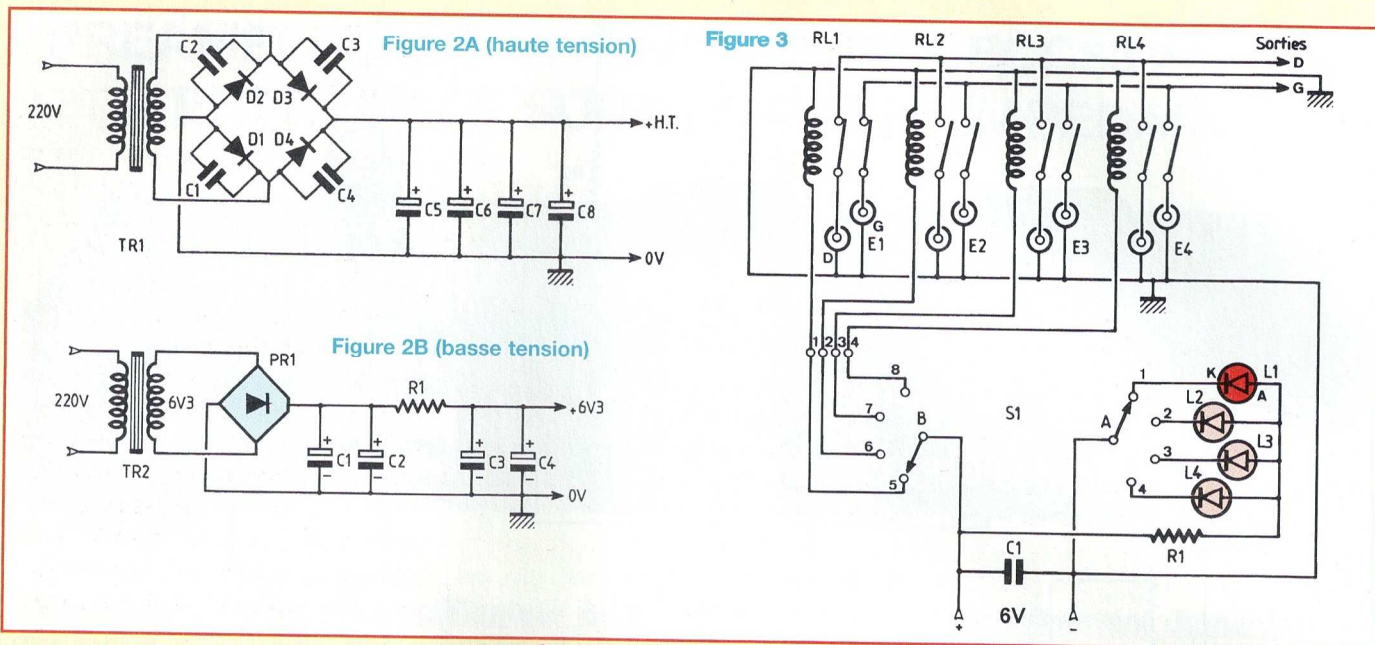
Figure 2A (haute tension)

220V

C2
C3
D2
D3
D1
D4
C1
C4
+H.T.
C5
C6
C7
C8
TR1
0V

Figure 2B (basse tension)

220V
6V3
PR1
R1
+6V3
C1
C2
C3
C4
TR2
0V

Figure 3

RL1
RL2
RL3
RL4
Sorties
D
G
G
D
E1
E2
E3
E4
1 2 3 4
8
7
6
5
B
S1
1
2
3
4
A
K
A
L1
L2
L3
L4
R1
C1
6V
+
-